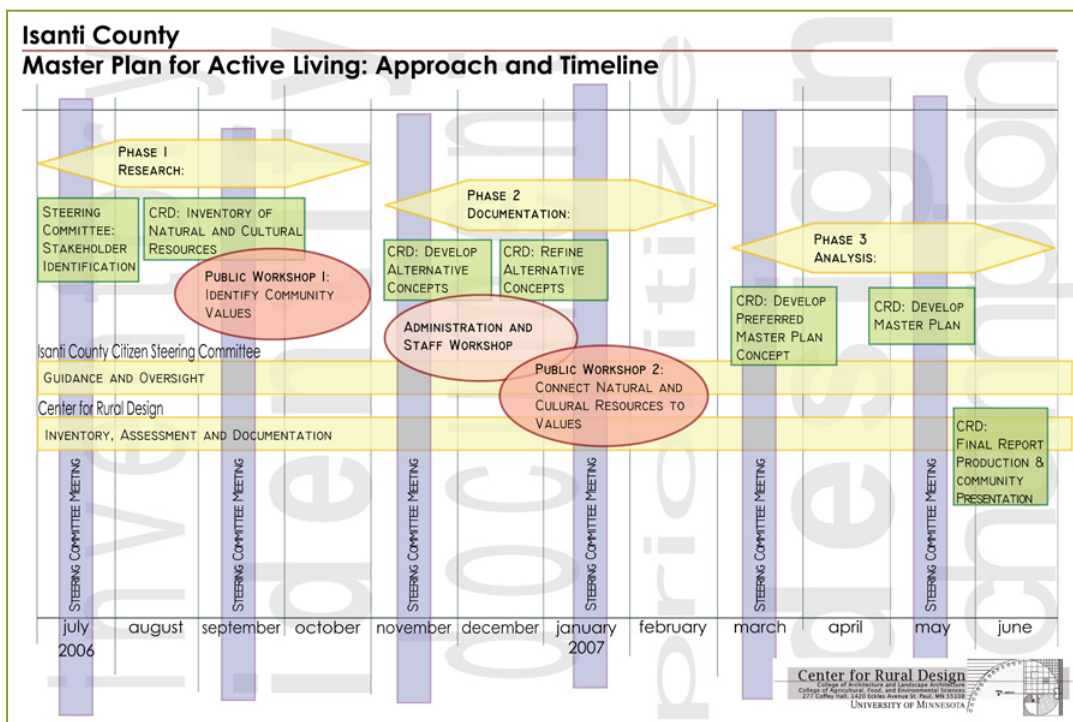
Isanti County
Master Plan for Active Living: Approach and Timeline

Phase 1
Research:

Phase 2
Documentation:

Phase 3
Analysis:

Steering Committee: Stakeholder Identification

CRD: Inventory of Natural and Cultural Resources

Public Workshop 1: Identify Community Values

CRD: Develop Alternative Concepts

CRD: Refine Alternative Concepts

Administration and Staff Workshop

CRD: Develop Preferred Master Plan Concept

CRD: Develop Master Plan

Isanti County Citizen Steering Committee
Guidance and Oversight

Public Workshop 2: Connect Natural and Culural Resources to Values

Center for Rural Design
Inventory, Assessment and Documentation

CRD: Final Report Production & community Presentation

Steering Committee Meeting
Steering Committee Meeting
Steering Committee Meeting
Steering Committee Meeting
Steering Committee Meeting
Steering Committee Meeting

july 2006 | august | september | october | november | december | january 2007 | february | march | april | may | june

Center for Rural Design
College of Architecture and Landscape Architecture
College of Agricultural, Food, and Environmental Sciences
277 Coffey Hall, 1420 Eckles Avenue St. Paul, MN 55108
University of Minnesota